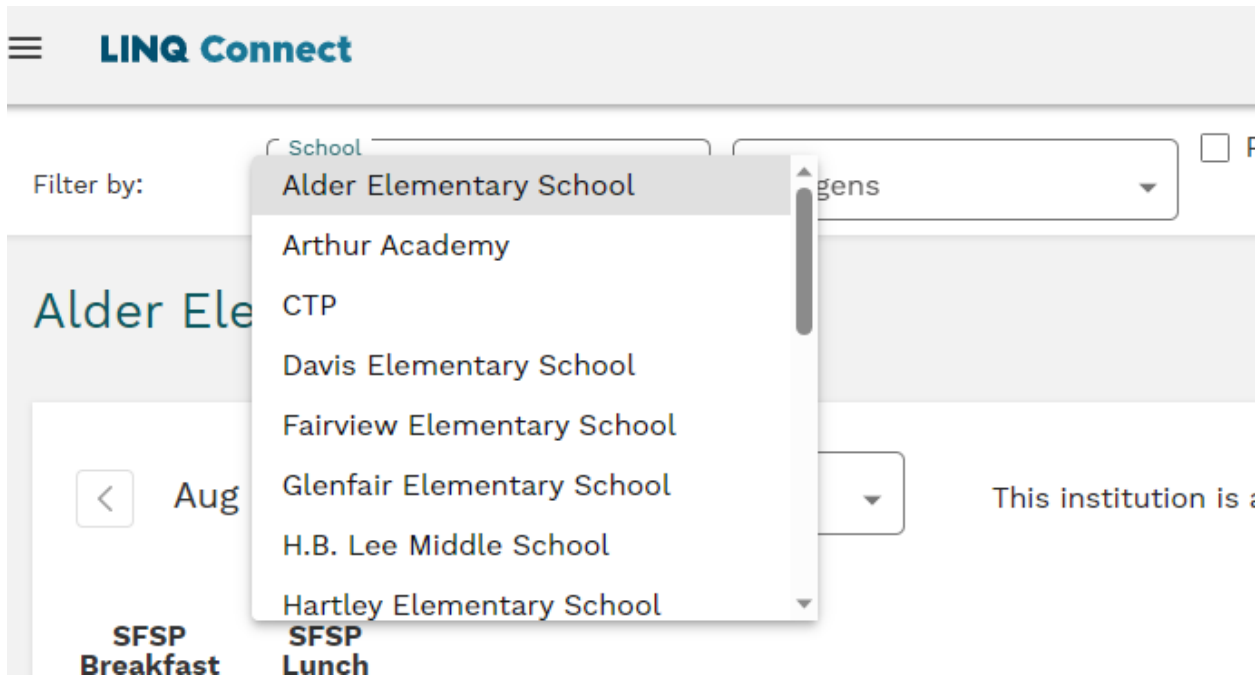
LINQ Connect

Filter by:

School

Alder Elementary School
Arthur Academy
CTP
Davis Elementary School
Fairview Elementary School
Glenfair Elementary School
H.B. Lee Middle School
Hartley Elementary School

gens

P

Alder Ele

Aug

This institution is a

SFSP Breakfast

SFSP Lunch